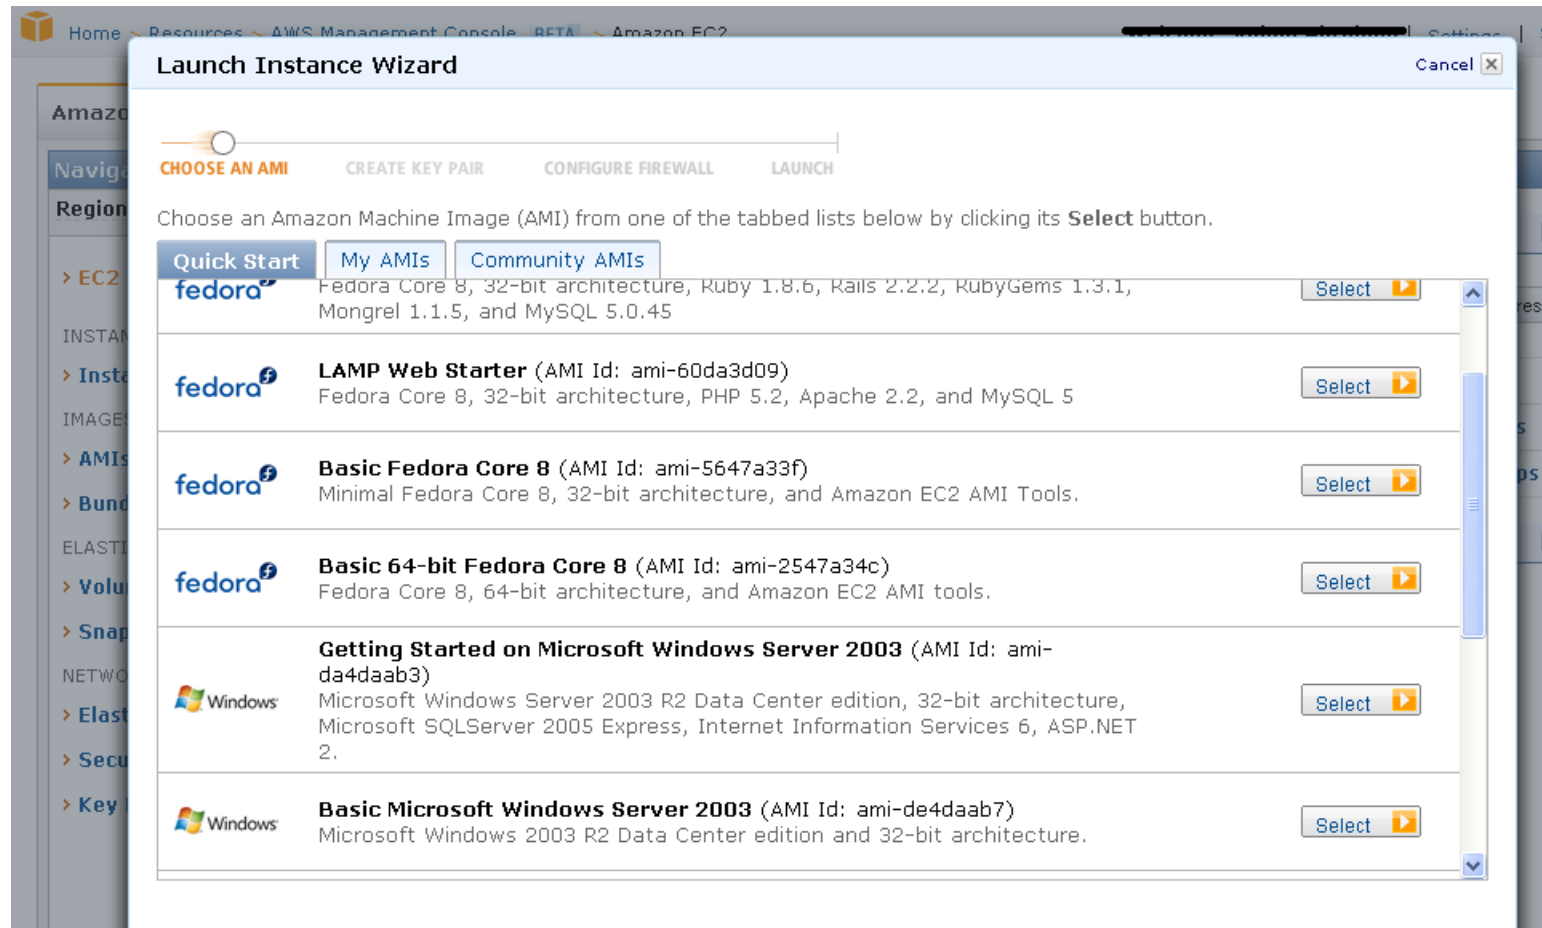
Home > Resources > AWS Management Console BETA > Amazon EC2 Settings

Amazo
Naviga
Region
> EC2
INSTAN
> Insta
IMAGES
> AMIs
> Bund
ELASTI
> Volu
> Snap
NETWO
> Elast
> Secu
> Key

Launch Instance Wizard
Cancel

CHOOSE AN AMI CREATE KEY PAIR CONFIGURE FIREWALL LAUNCH

Choose an Amazon Machine Image (AMI) from one of the tabbed lists below by clicking its Select button.

Quick Start | My AMIs | Community AMIs

fedora
Fedora Core 8, 32-bit architecture, Ruby 1.8.6, Rails 2.2.2, RubyGems 1.3.1, Mongrel 1.1.5, and MySQL 5.0.45
Select

fedora
LAMP Web Starter (AMI Id: ami-60da3d09)
Fedora Core 8, 32-bit architecture, PHP 5.2, Apache 2.2, and MySQL 5
Select

fedora
Basic Fedora Core 8 (AMI Id: ami-5647a33f)
Minimal Fedora Core 8, 32-bit architecture, and Amazon EC2 AMI Tools.
Select

fedora
Basic 64-bit Fedora Core 8 (AMI Id: ami-2547a34c)
Fedora Core 8, 64-bit architecture, and Amazon EC2 AMI tools.
Select

Windows
Getting Started on Microsoft Windows Server 2003 (AMI Id: ami-da4daab3)
Microsoft Windows Server 2003 R2 Data Center edition, 32-bit architecture, Microsoft SQLServer 2005 Express, Internet Information Services 6, ASP.NET 2.
Select

Windows
Basic Microsoft Windows Server 2003 (AMI Id: ami-de4daab7)
Microsoft Windows 2003 R2 Data Center edition and 32-bit architecture.
Select

res
s
ps